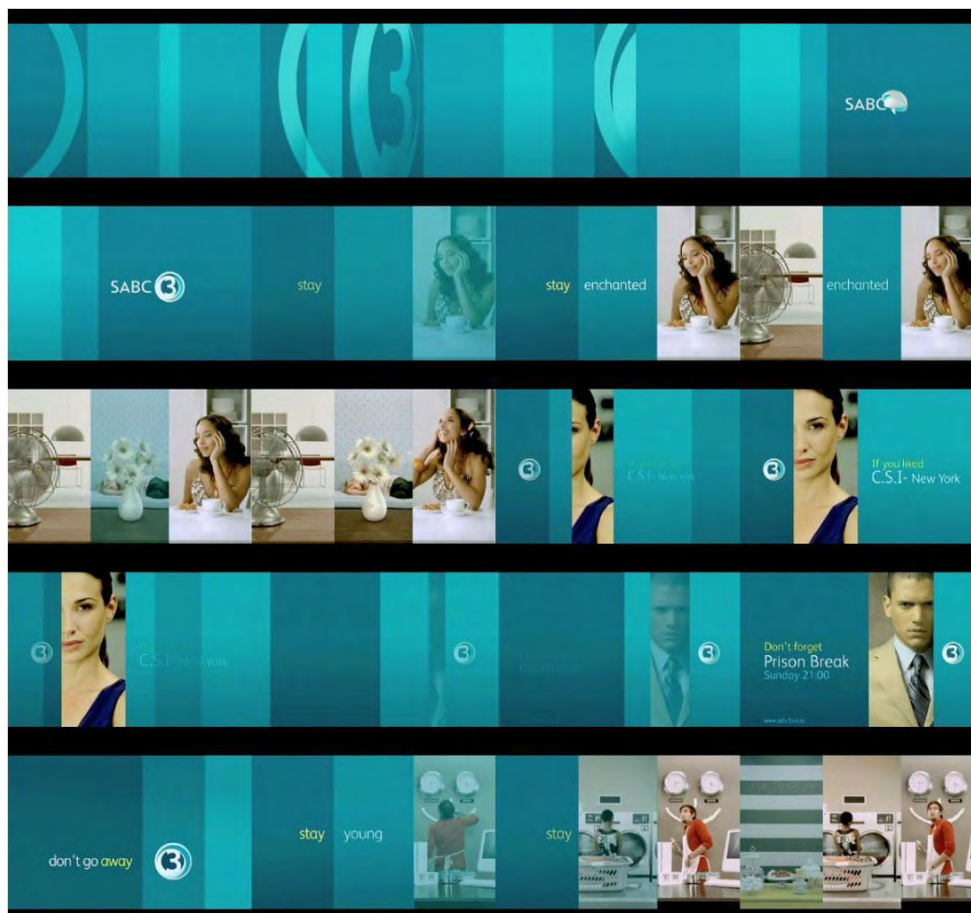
SABC

SABC 3

stay

stay enchanted

enchanted

3

C.S.I- New York

3

If you liked
C.S.I- New York

3

C.S.I- New York

3

3

Don't forget
Prison Break
Sunday 21:00

www.sabc3.co.za

3

don't go away

3

stay young

stay